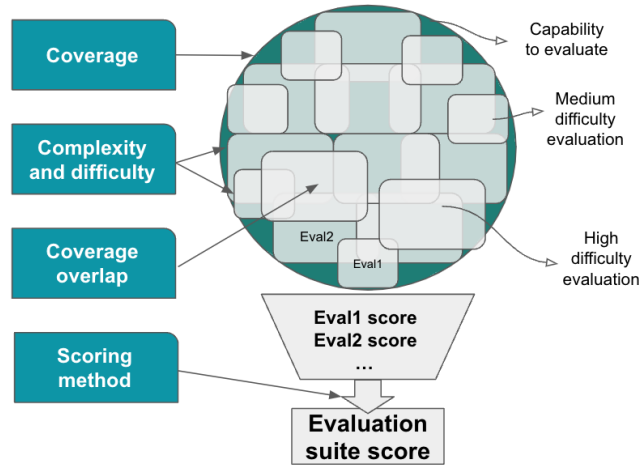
Coverage

Complexity and difficulty

Coverage overlap

Scoring method

Capability to evaluate

Medium difficulty evaluation

High difficulty evaluation

Eval2

Eval1

Eval1 score
Eval2 score
...

Evaluation suite score